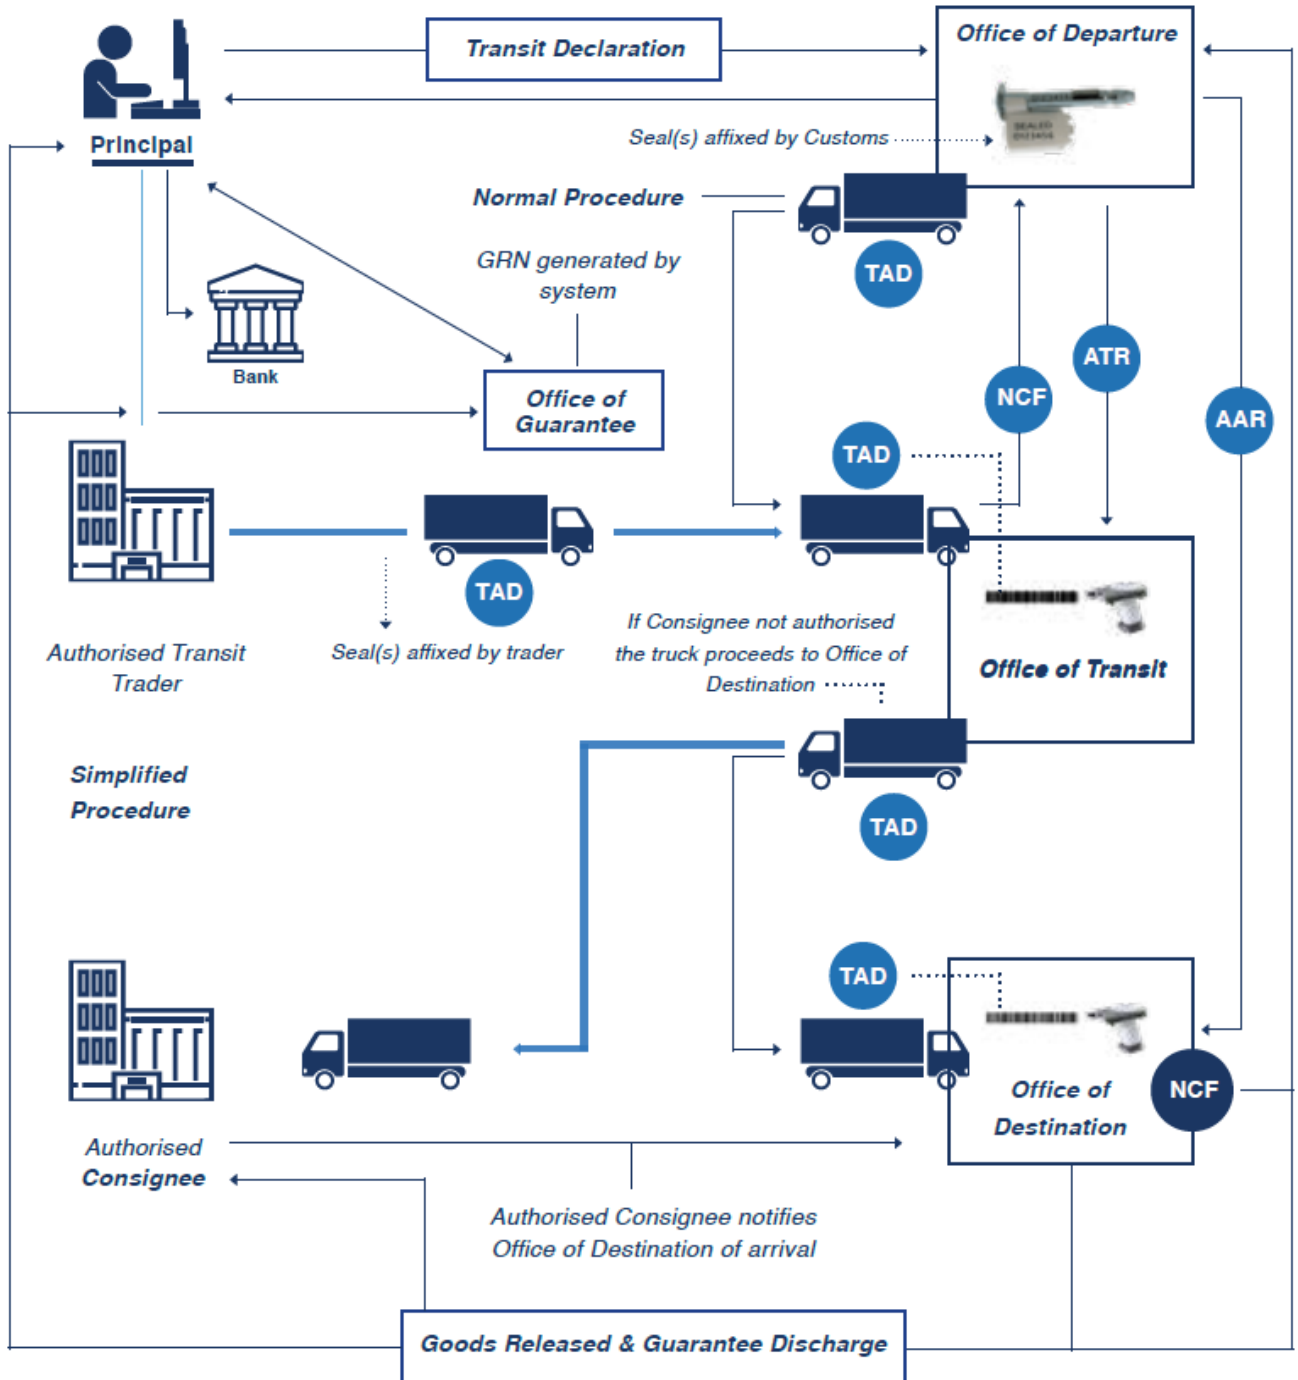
Transit Declaration

Office of Departure

Principal

Seal(s) affixed by Customs

Normal Procedure

TAD

GRN generated by system

Bank

Office of Guarantee

ATR

NCF

AAR

TAD

TAD

Authorised Transit Trader

Seal(s) affixed by trader

If Consignee not authorised the truck proceeds to Office of Destination

Office of Transit

Simplified Procedure

TAD

TAD

Office of Destination

NCF

Authorised Consignee

Authorised Consignee notifies Office of Destination of arrival

Goods Released & Guarantee Discharge